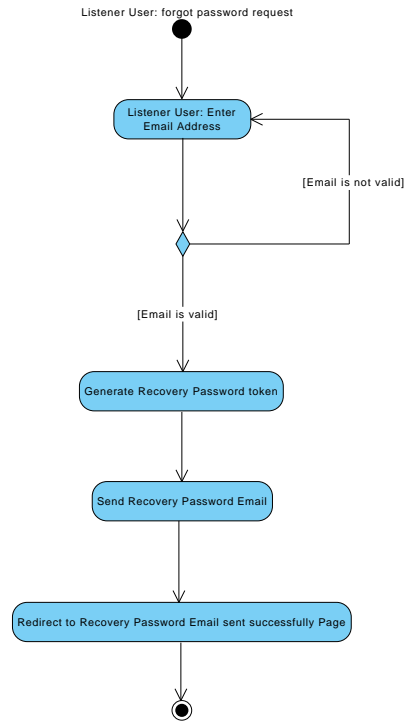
Listener User: forgot password request

Listener User: Enter Email Address

[Email is not valid]

[Email is valid]

Generate Recovery Password token

Send Recovery Password Email

Redirect to Recovery Password Email sent successfully Page